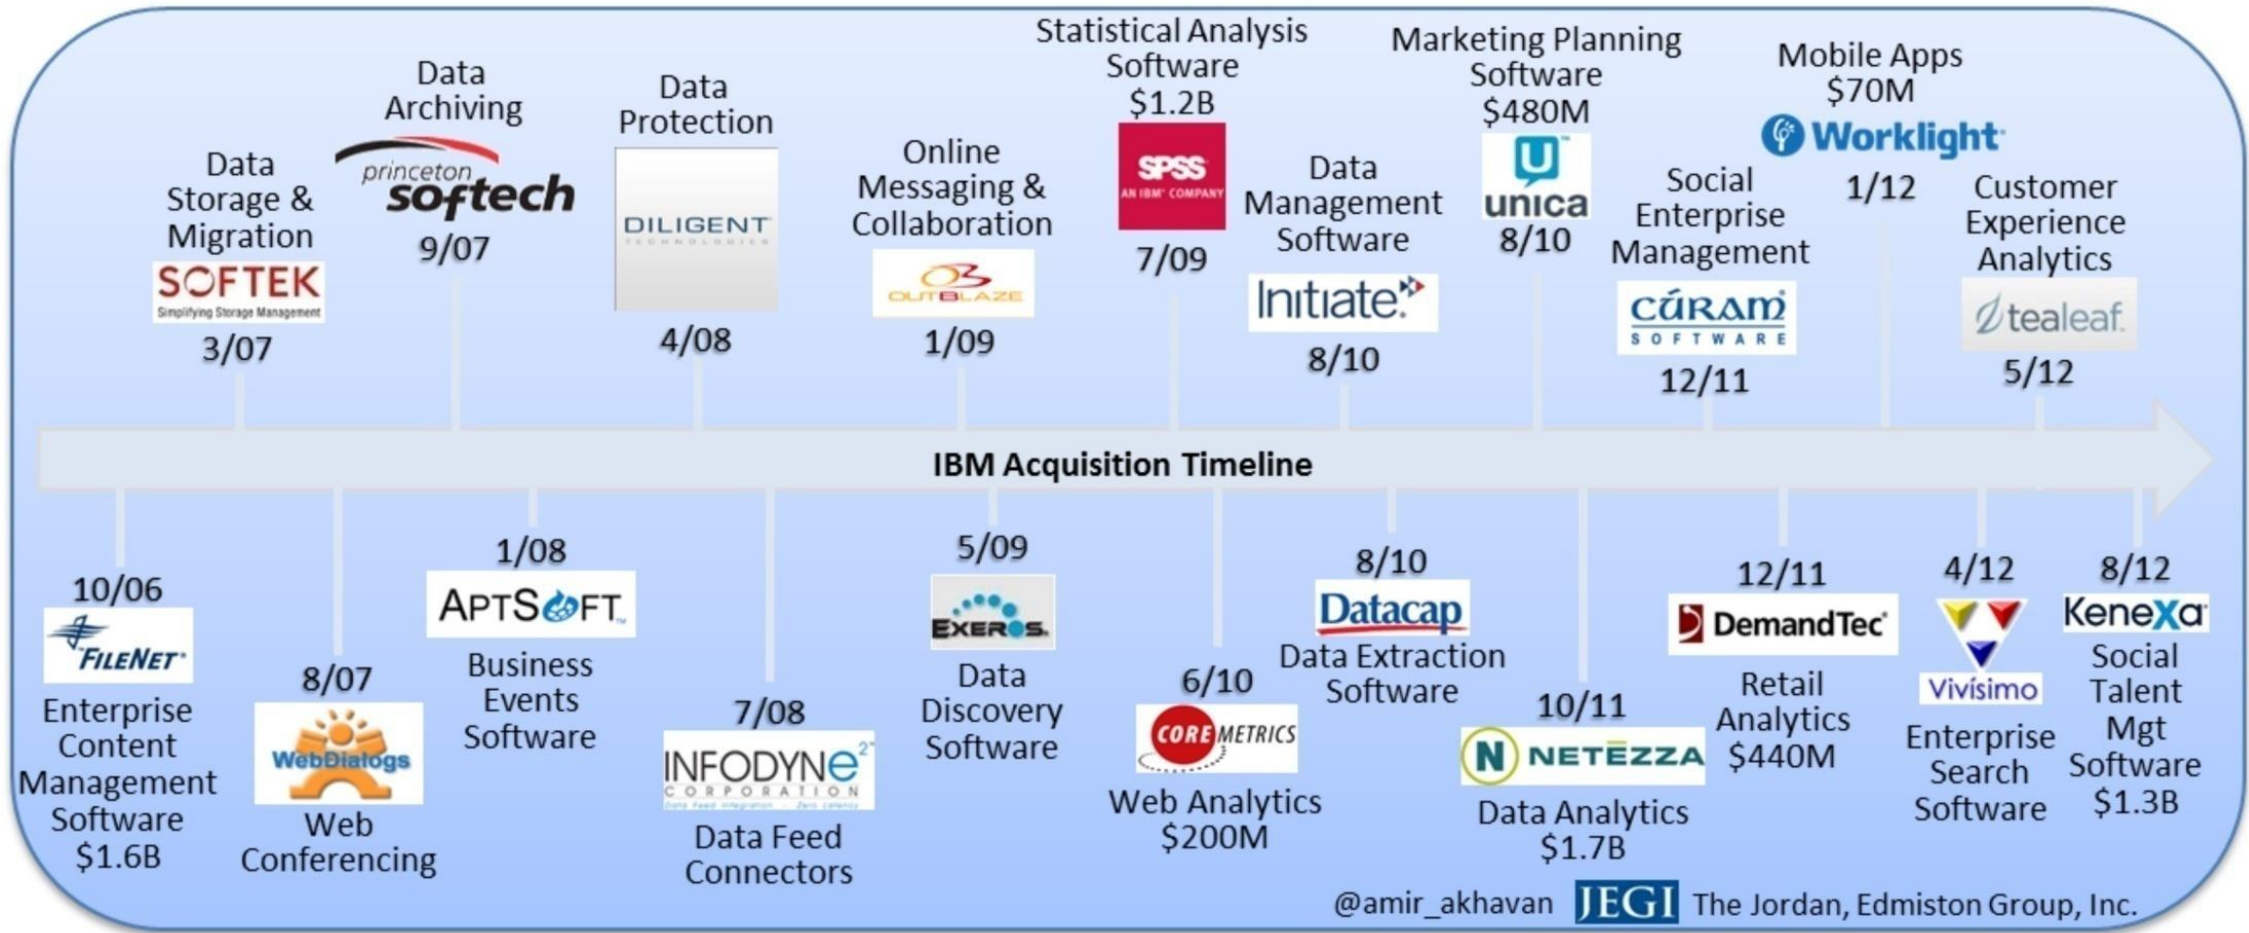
Data Storage & Migration
SOFTEK
Simplifying Storage Management
3/07

Data Archiving
princeton softech
9/07

Data Protection
DILIGENT
TECHNOLOGIES
4/08

Online Messaging & Collaboration
OUTBLAZE
1/09

Statistical Analysis Software
$1.2B
SPSS
AN IBM COMPANY
7/09

Data Management Software
Initiate
8/10

Marketing Planning Software
$480M
unica
8/10

Social Enterprise Management
CÚRAM
SOFTWARE
12/11

Mobile Apps
$70M
Worklight
1/12

Customer Experience Analytics
tealeaf
5/12

IBM Acquisition Timeline

10/06
FILENET
Enterprise Content Management Software
$1.6B

8/07
WebDialogs
Web Conferencing

1/08
APTSOFT
Business Events Software

7/08
INFODYNE
CORPORATION
Data Feed Connectors

5/09
EXEROS
Data Discovery Software

6/10
COREMETRICS
Web Analytics
$200M

8/10
Datacap
Data Extraction Software

10/11
NETEZZA
Data Analytics
$1.7B

12/11
DemandTec
Retail Analytics
$440M

4/12
Vivísimo
Enterprise Search Software

8/12
KeneXa
Social Talent Mgt Software
$1.3B

@amir_akhavan JEGI The Jordan, Edmiston Group, Inc.